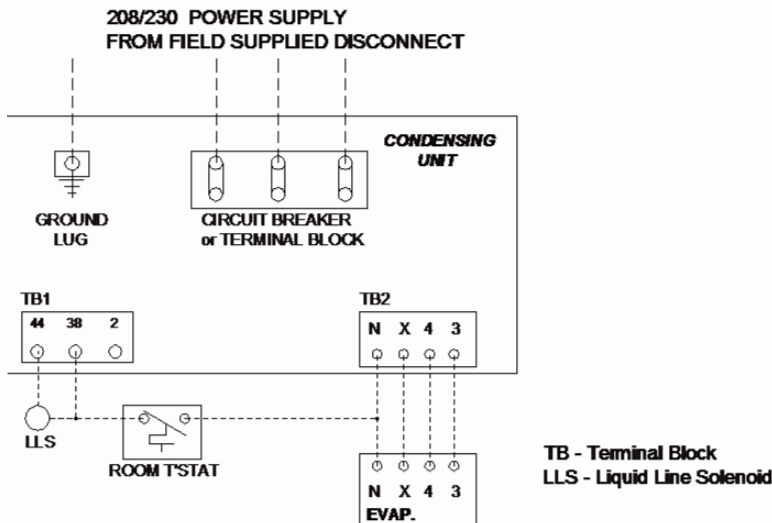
208/230 POWER SUPPLY
FROM FIELD SUPPLIED DISCONNECT

CONDENSING UNIT

GROUND LUG

CIRCUIT BREAKER or TERMINAL BLOCK

TB1

44 38 2

TB2

N X 4 3

LLS

ROOM T'STAT

N X 4 3

EVAP.

TB - Terminal Block
LLS - Liquid Line Solenoid